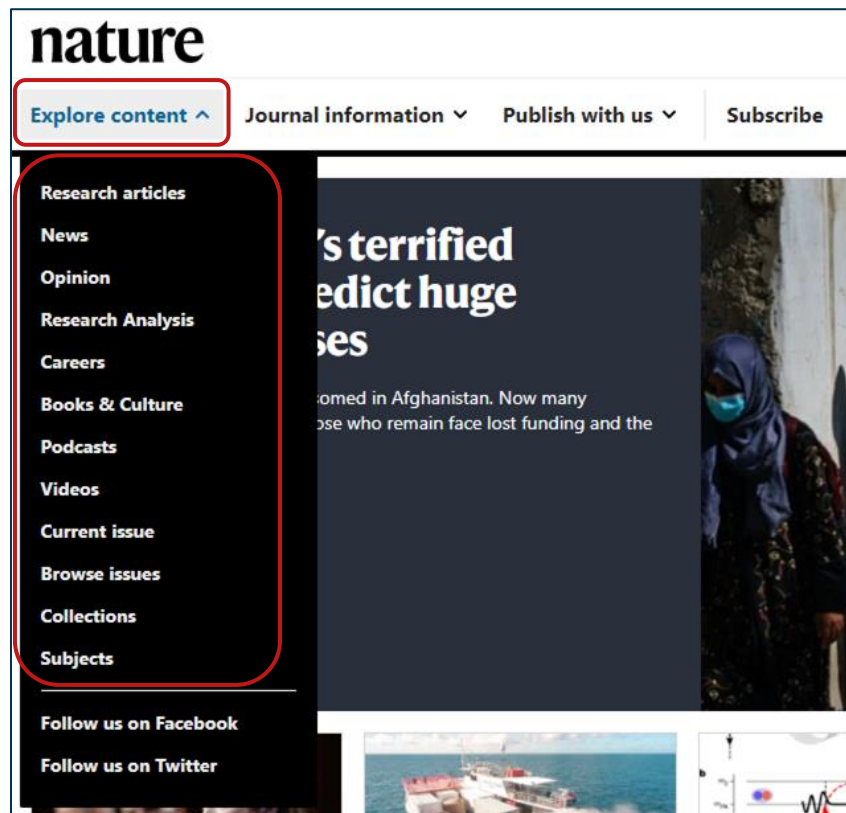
nature

Explore content ^ Journal information ⌄ Publish with us ⌄ Subscribe

Research articles
News
Opinion
Research Analysis
Careers
Books & Culture
Podcasts
Videos
Current issue
Browse issues
Collections
Subjects

Follow us on Facebook
Follow us on Twitter

's terrified
edict huge
ses

comed in Afghanistan. Now many
ose who remain face lost funding and the